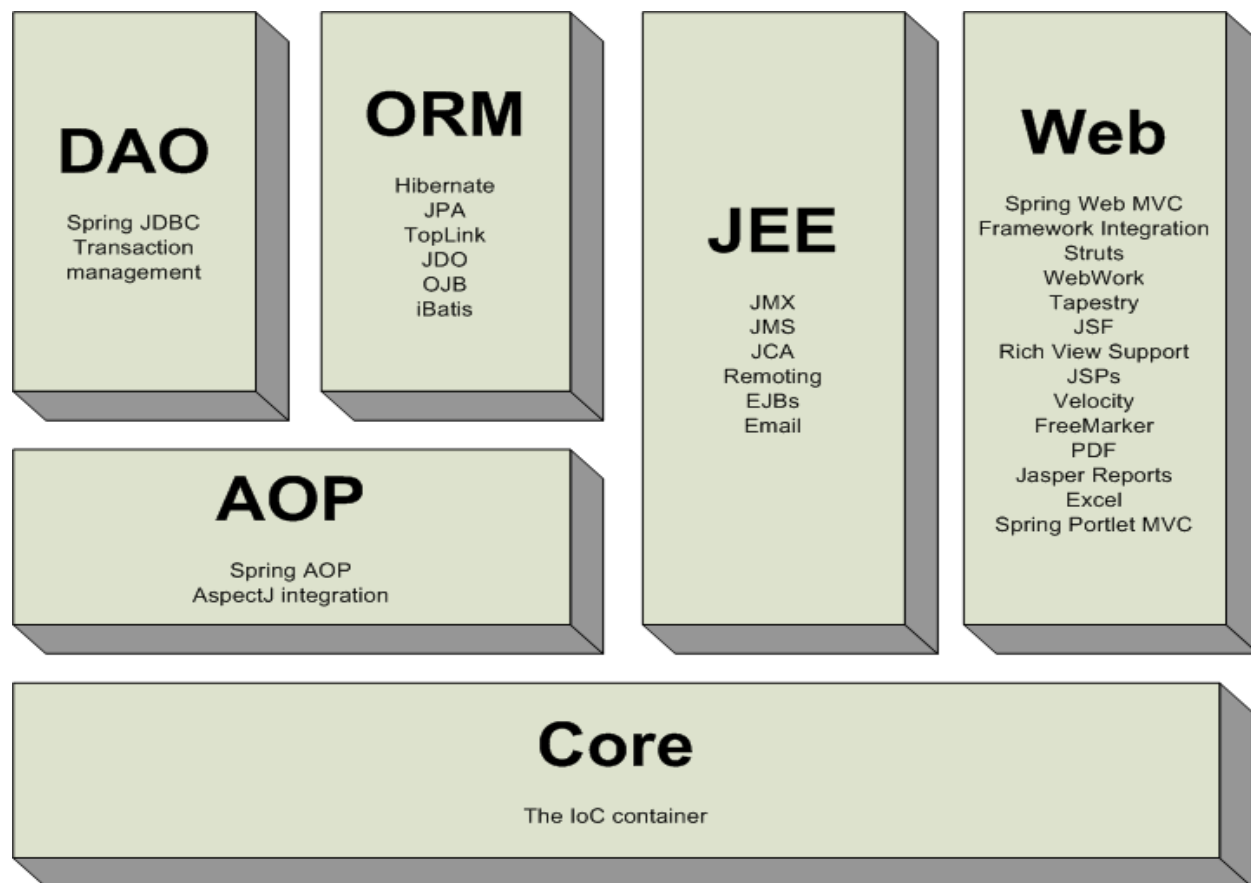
DAO

Spring JDBC
Transaction
management

ORM

Hibernate
JPA
TopLink
JDO
OJB
iBatis

JEE

JMX
JMS
JCA
Remoting
EJBs
Email

Web

Spring Web MVC
Framework Integration
Struts
WebWork
Tapestry
JSF
Rich View Support
JSPs
Velocity
FreeMarker
PDF
Jasper Reports
Excel
Spring Portlet MVC

AOP

Spring AOP
AspectJ integration

Core

The IoC container